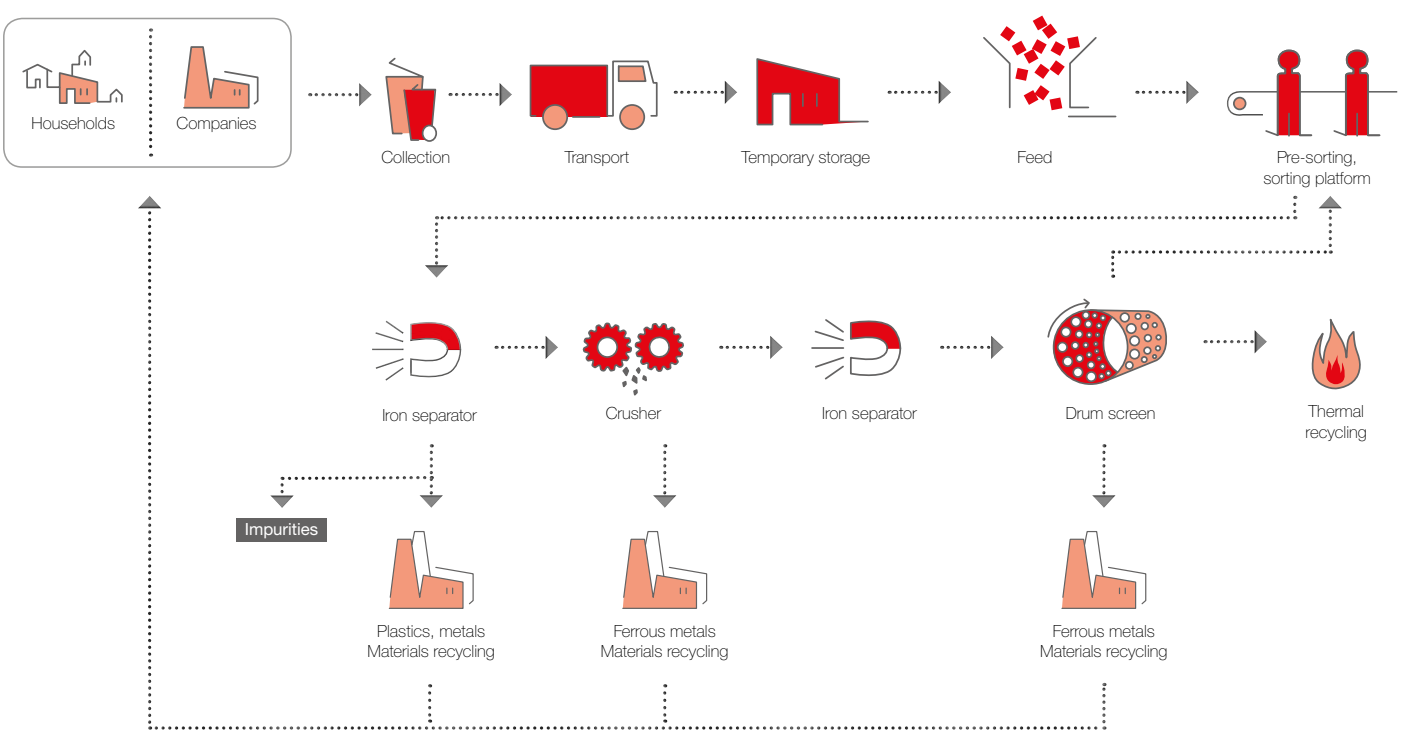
Households

Companies

Collection

Transport

Temporary storage

Feed

Pre-sorting, sorting platform

Iron separator

Crusher

Iron separator

Drum screen

Thermal recycling

Impurities

Plastics, metals Materials recycling

Ferrous metals Materials recycling

Ferrous metals Materials recycling